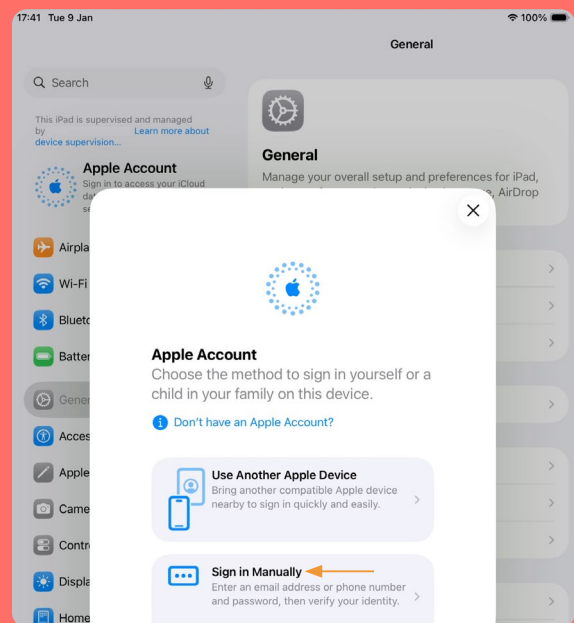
17:41 Tue 9 Jan

100%

General

Search

This iPad is supervised and managed by Learn more about device supervision...

Apple Account
Sign in to access your iCloud da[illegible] se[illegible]

Airpla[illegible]

Wi-Fi

Blueto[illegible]

Batte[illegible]

Gene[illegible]

Acces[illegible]

Apple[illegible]

Came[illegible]

Contro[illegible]

Displa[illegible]

Home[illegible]

General
Manage your overall setup and preferences for iPad, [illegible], AirDrop

Apple Account
Choose the method to sign in yourself or a child in your family on this device.

Don't have an Apple Account?

Use Another Apple Device
Bring another compatible Apple device nearby to sign in quickly and easily.

Sign in Manually
Enter an email address or phone number and password, then verify your identity.